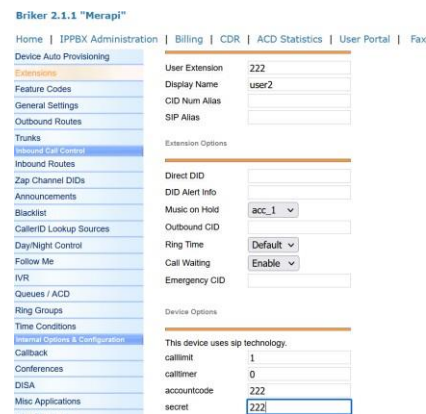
Briker 2.1.1 "Merapi"

Home | IPPBX Administration | Billing | CDR | ACD Statistics | User Portal | Fax

Device Auto Provisioning
Extensions
Feature Codes
General Settings
Outbound Routes
Trunks
Inbound Call Control
Inbound Routes
Zap Channel DIDs
Announcements
Blacklist
CallerID Lookup Sources
Day/Night Control
Follow Me
IVR
Queues / ACD
Ring Groups
Time Conditions
Internal Options & Configuration
Callback
Conferences
DISA
Misc Applications

User Extension 222
Display Name user2
CID Num Alias
SIP Alias

Extension Options

Direct DID
DID Alert Info
Music on Hold acc_1
Outbound CID
Ring Time Default
Call Waiting Enable
Emergency CID

Device Options

This device uses sip technology.
calllimit 1
calltimer 0
accountcode 222
secret 222